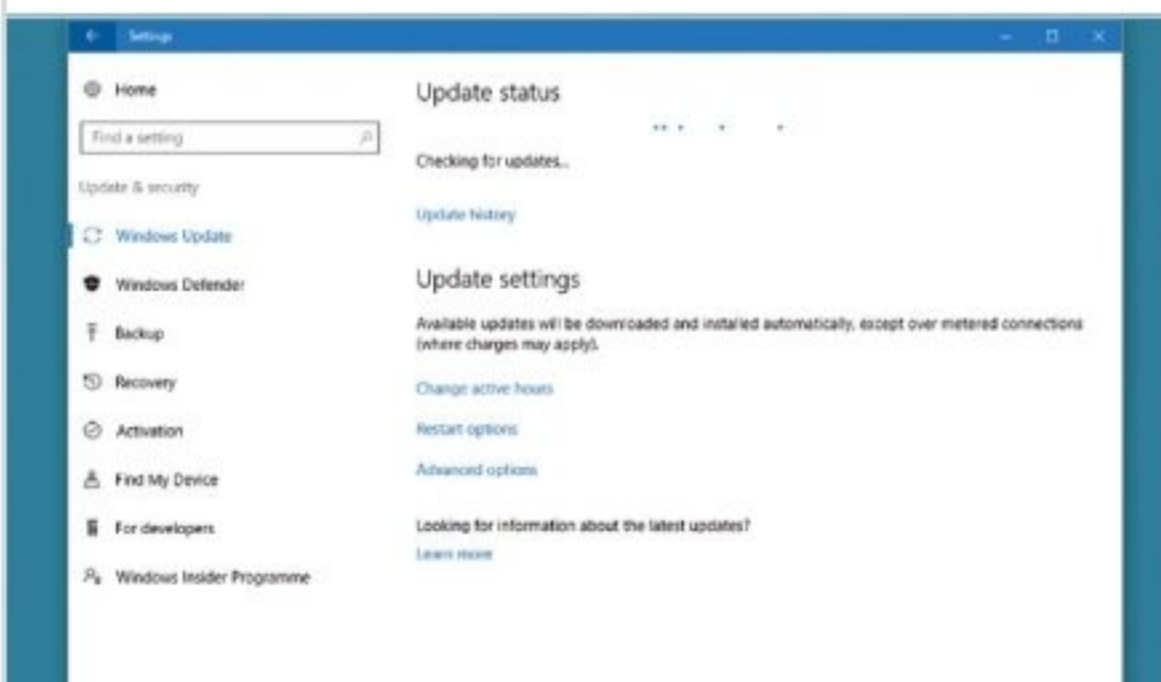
Settings

Home

Find a setting

Update & security

Windows Update

Windows Defender

Backup

Recovery

Activation

Find My Device

For developers

Windows Insider Programme

Update status

Checking for updates...

Update history

Update settings

Available updates will be downloaded and installed automatically, except over metered connections (where charges may apply).

Change active hours

Restart options

Advanced options

Looking for information about the latest updates?

Learn more